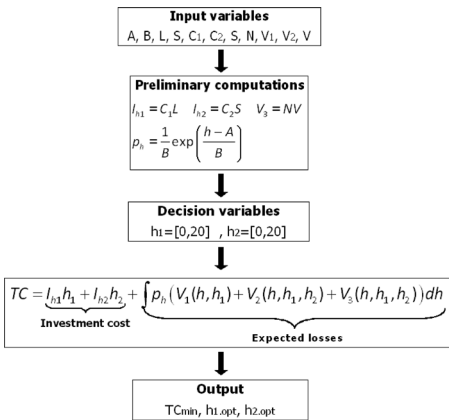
Input variables

A, B, L, S, $C_1$, $C_2$, S, N, $V_1$, $V_2$, V

Preliminary computations

$I_{h1} = C_1 L \quad I_{h2} = C_2 S \quad V_3 = NV$

$p_h = \frac{1}{B} \exp\left(\frac{h-A}{B}\right)$

Decision variables

$h_1$=[0,20] , $h_2$=[0,20]

$TC = \underbrace{I_{h1}h_1 + I_{h2}h_2}_{\text{Investment cost}} + \underbrace{\int p_h\left(V_1(h,h_1) + V_2(h,h_1,h_2) + V_3(h,h_1,h_2)\right)dh}_{\text{Expected losses}}$

Output

$TC_{min}$, $h_{1.opt}$, $h_{2.opt}$